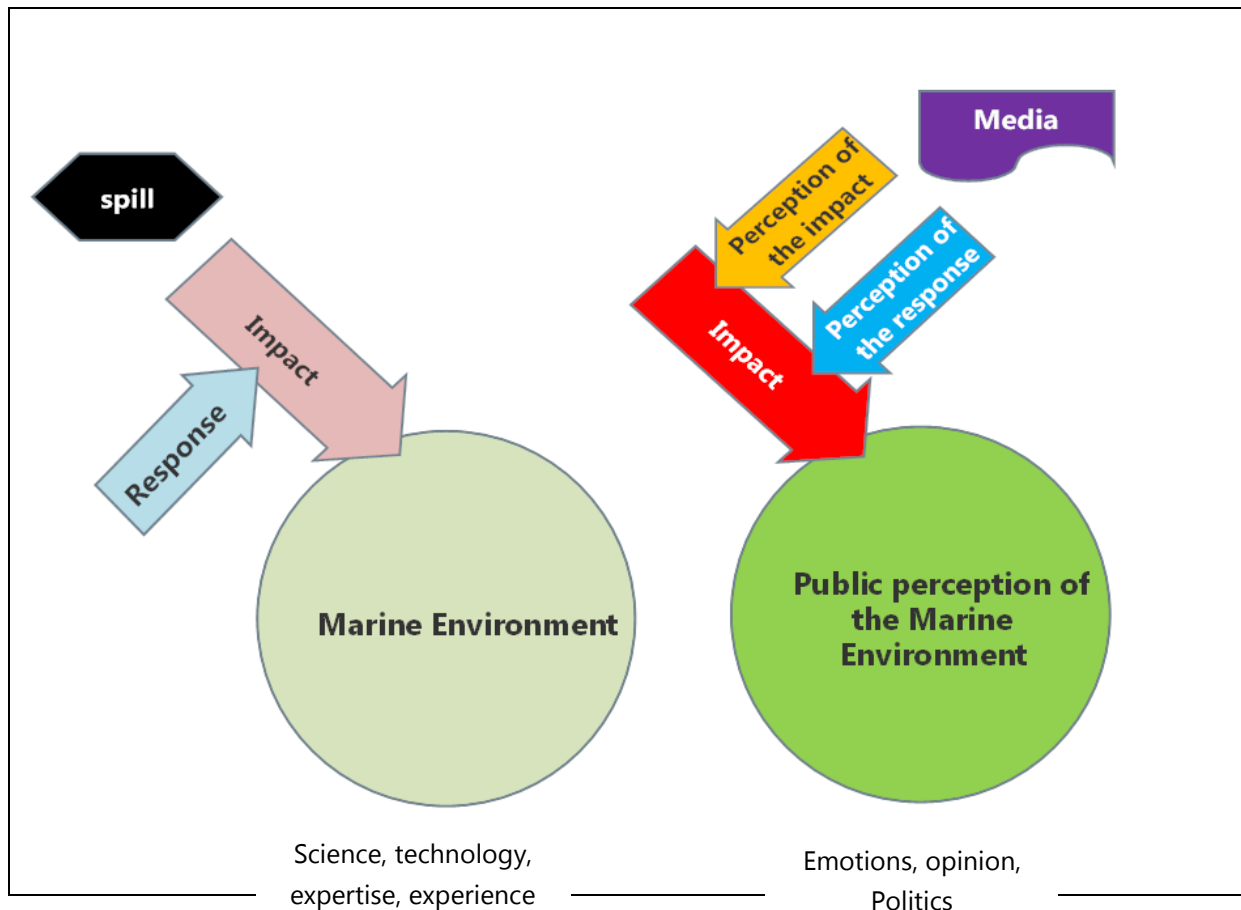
spill

Impact

Response

Marine Environment

Science, technology, expertise, experience

Media

Perception of the impact

Perception of the response

Impact

Public perception of the Marine Environment

Emotions, opinion, Politics